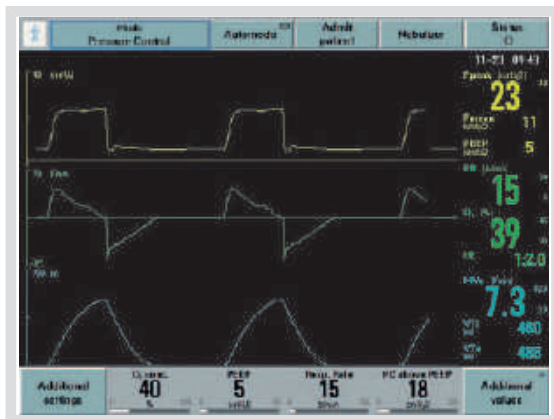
Mode Pressure Control

Automode

Admit patient

Nebulizer

Status

11-21 01:43

Ppeak (cmH2O)

23

Pmean (cmH2O)

11

PEEP (cmH2O)

5

RR (b/min)

15

39

I:E

1:2.0

MVe (l/min)

7.3

VTi

480

VTe

488

Additional settings

O2 conc.

40

%

PEEP

5

cmH2O

Resp. Rate

15

b/min

PC above PEEP

18

cmH2O

Additional values